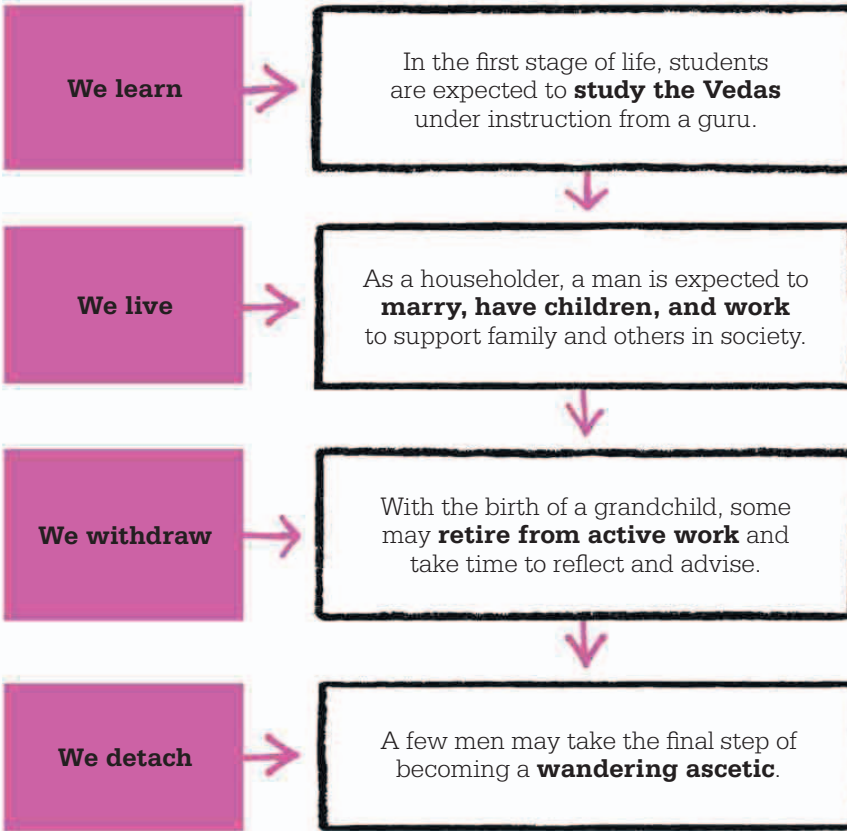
We learn

In the first stage of life, students are expected to **study the Vedas** under instruction from a guru.

We live

As a householder, a man is expected to **marry, have children, and work** to support family and others in society.

We withdraw

With the birth of a grandchild, some may **retire from active work** and take time to reflect and advise.

We detach

A few men may take the final step of becoming a **wandering ascetic**.